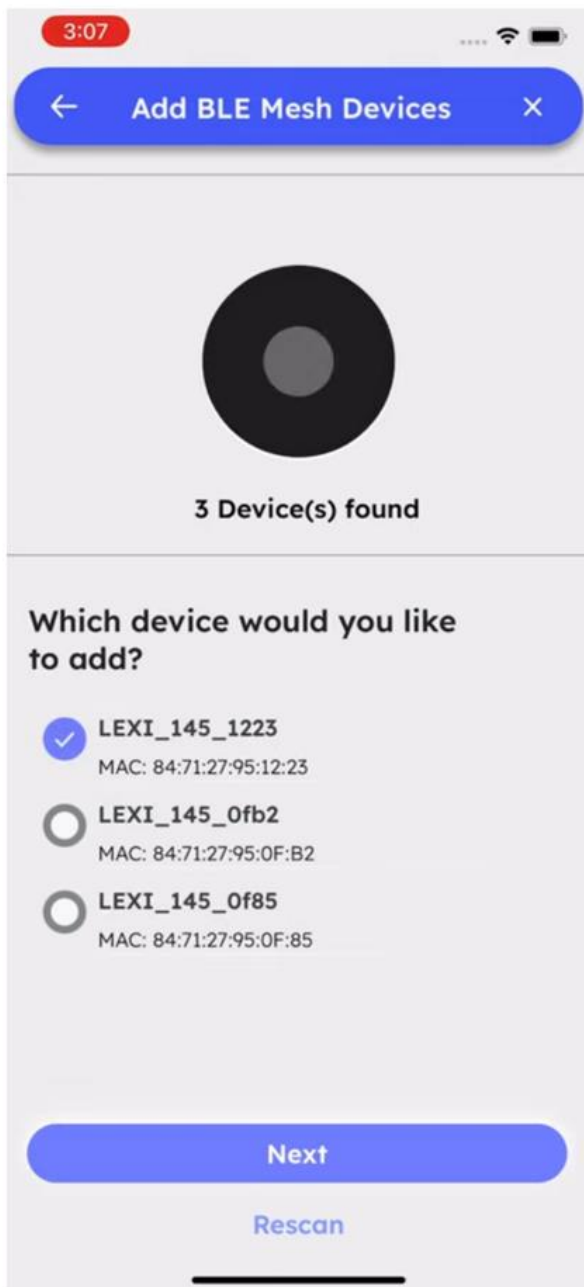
3:07

Add BLE Mesh Devices

3 Device(s) found

Which device would you like to add?

LEXI_145_1223
MAC: 84:71:27:95:12:23

LEXI_145_0fb2
MAC: 84:71:27:95:0F:B2

LEXI_145_0f85
MAC: 84:71:27:95:0F:85

Next

Rescan